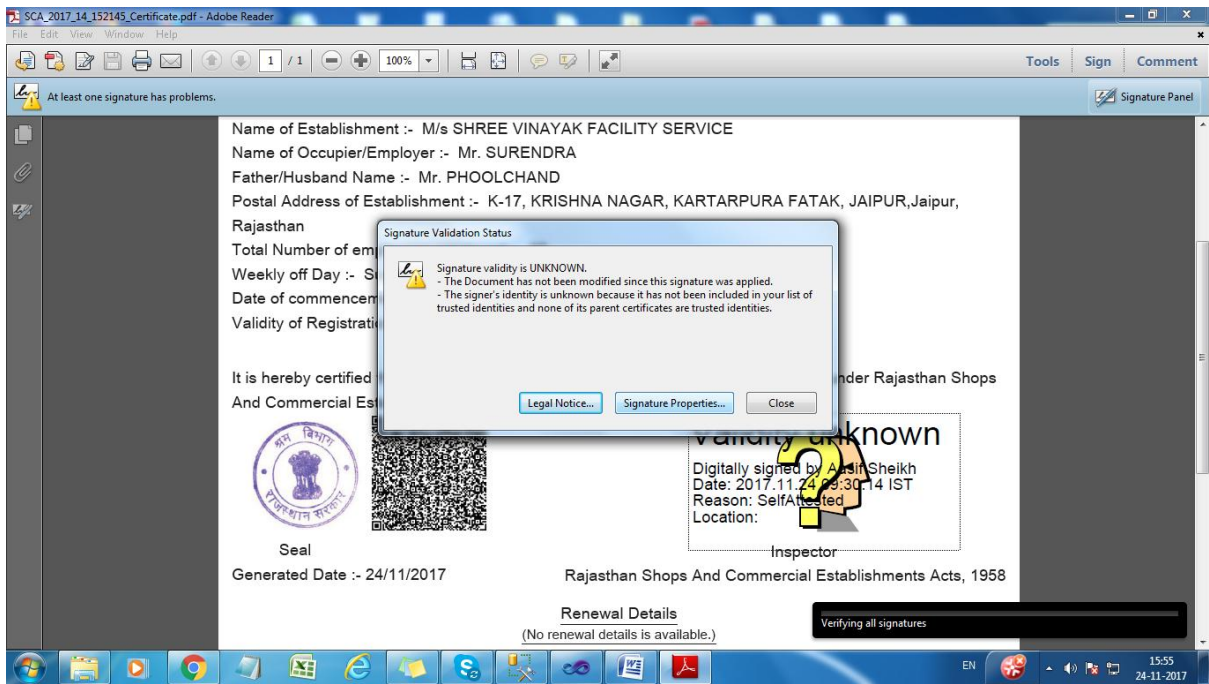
SCA_2017_14_152145_Certificate.pdf - Adobe Reader
File Edit View Window Help
1 / 1 100%
Tools Sign Comment
At least one signature has problems.
Signature Panel

Name of Establishment :- M/s SHREE VINAYAK FACILITY SERVICE
Name of Occupier/Employer :- Mr. SURENDRA
Father/Husband Name :- Mr. PHOOLCHAND
Postal Address of Establishment :- K-17, KRISHNA NAGAR, KARTARPURA FATAK, JAIPUR,Jaipur, Rajasthan
Total Number of em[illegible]
Weekly off Day :- S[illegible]
Date of commencem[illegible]
Validity of Registrati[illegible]

It is hereby certified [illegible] nder Rajasthan Shops And Commercial Est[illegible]

Signature Validation Status
Signature validity is UNKNOWN.
- The Document has not been modified since this signature was applied.
- The signer's identity is unknown because it has not been included in your list of trusted identities and none of its parent certificates are trusted identities.
Legal Notice... Signature Properties... Close

श्रम विभाग
राजस्थान सरकार

Validity unknown
Digitally signed by A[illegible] Sheikh
Date: 2017.11.24 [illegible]:30:14 IST
Reason: SelfAttested
Location:

Seal
Inspector
Generated Date :- 24/11/2017
Rajasthan Shops And Commercial Establishments Acts, 1958

Renewal Details
(No renewal details is available.)

Verifying all signatures

EN
15:55
24-11-2017